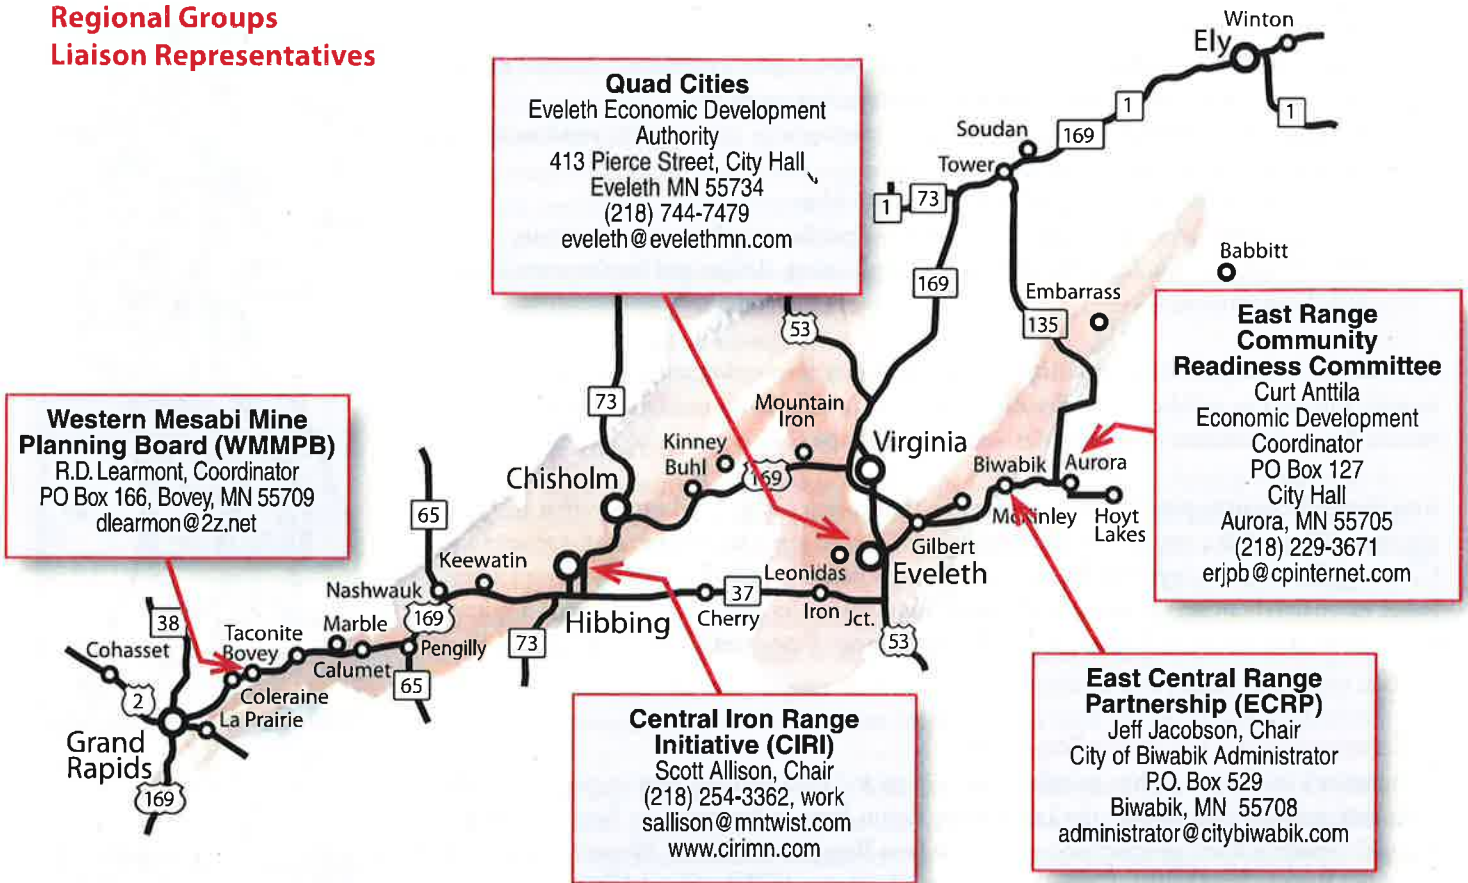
Regional Groups
Liaison Representatives

Quad Cities
Eveleth Economic Development Authority
413 Pierce Street, City Hall
Eveleth MN 55734
(218) 744-7479
eveleth@evelethmn.com

Winton
Ely
1
1
Soudan
169
Tower
1
73
169
Babbitt
Embarrass
135
53

East Range Community Readiness Committee
Curt Anttila
Economic Development Coordinator
PO Box 127
City Hall
Aurora, MN 55705
(218) 229-3671
erjpb@cpinternet.com

Western Mesabi Mine Planning Board (WMMPB)
R.D. Learmont, Coordinator
PO Box 166, Bovey, MN 55709
dlearmon@2z.net

73
Mountain Iron
Kinney
Buhl
169
Virginia
Biwabik
Aurora
Chisholm
65
McKinley
Hoyt Lakes
Gilbert
Keewatin
Leonidas
Eveleth
Nashwauk
37
38
169
Hibbing
Cherry
Iron Jct.
Taconite
Marble
Cohasset
Bovey
Pengilly
73
53
Calumet
2
65
Coleraine
La Prairie
Grand Rapids
169

Central Iron Range Initiative (CIRI)
Scott Allison, Chair
(218) 254-3362, work
sallison@mntwist.com
www.cirimn.com

East Central Range Partnership (ECRP)
Jeff Jacobson, Chair
City of Biwabik Administrator
P.O. Box 529
Biwabik, MN 55708
administrator@citybiwabik.com